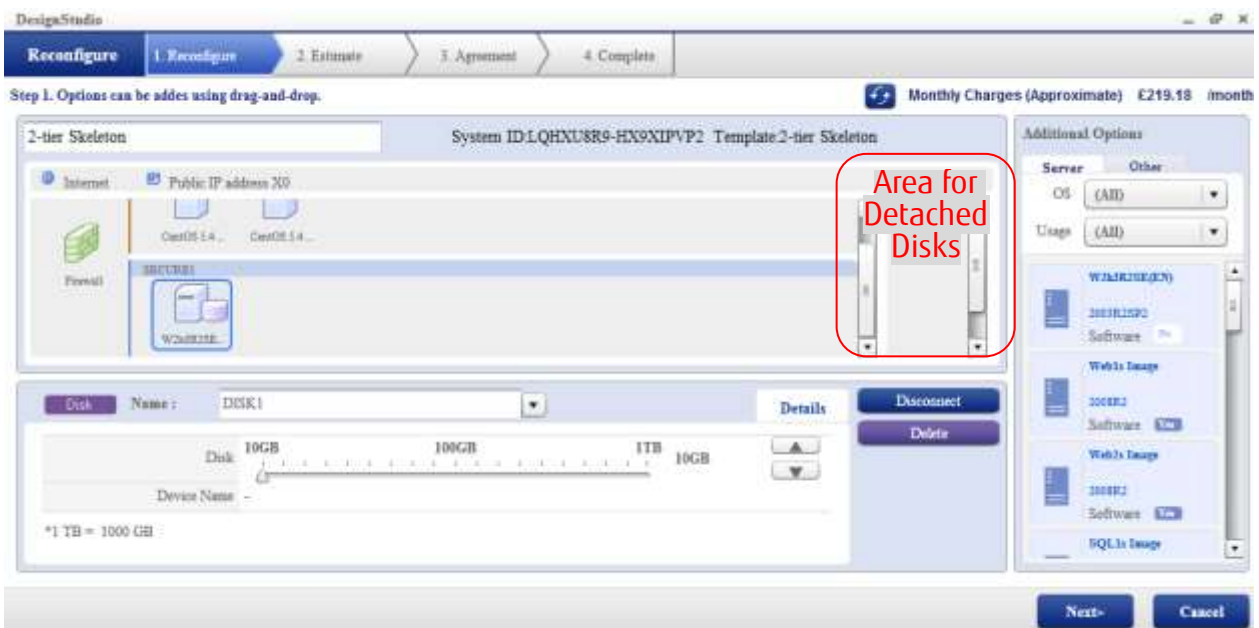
DesignStudio

Reconfigure
1. Reconfigure
2. Estimate
3. Agreement
4. Complete

Step 1. Options can be addes using drag-and-drop.

Monthly Charges (Approximate) £219.18 /month

2-tier Skeleton

System ID:LQHXU8R9-HX9XIPVP2 Template:2-tier Skeleton

Internet
Public IP address X0

CentOS 5.4 ...
CentOS 5.4 ...

Firewall

SECURE1

W2k8R2SE...

Area for Detached Disks

Additional Options

Server
Other

OS (All)
Usage (All)

W2k8R2SE(EN)
2008R2SP1
Software

Web1s Image
2008R2
Software

Web2s Image
2008R2
Software

SQL1s Image

Disk
Name :
DISK1
Details
Disconnect
Delete

Disk
10GB
100GB
1TB
10GB

Device Name -

*1 TB = 1000 GB

Next>
Cancel